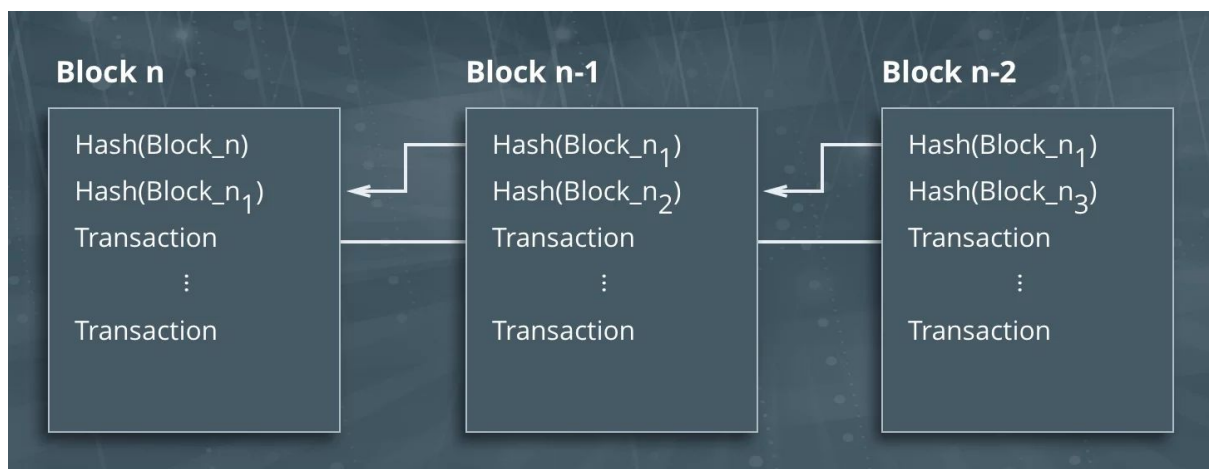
**Block n**

Hash(Block_n)
Hash(Block_$n_1$)
Transaction
⋮
Transaction

**Block n-1**

Hash(Block_$n_1$)
Hash(Block_$n_2$)
Transaction
⋮
Transaction

**Block n-2**

Hash(Block_$n_1$)
Hash(Block_$n_3$)
Transaction
⋮
Transaction